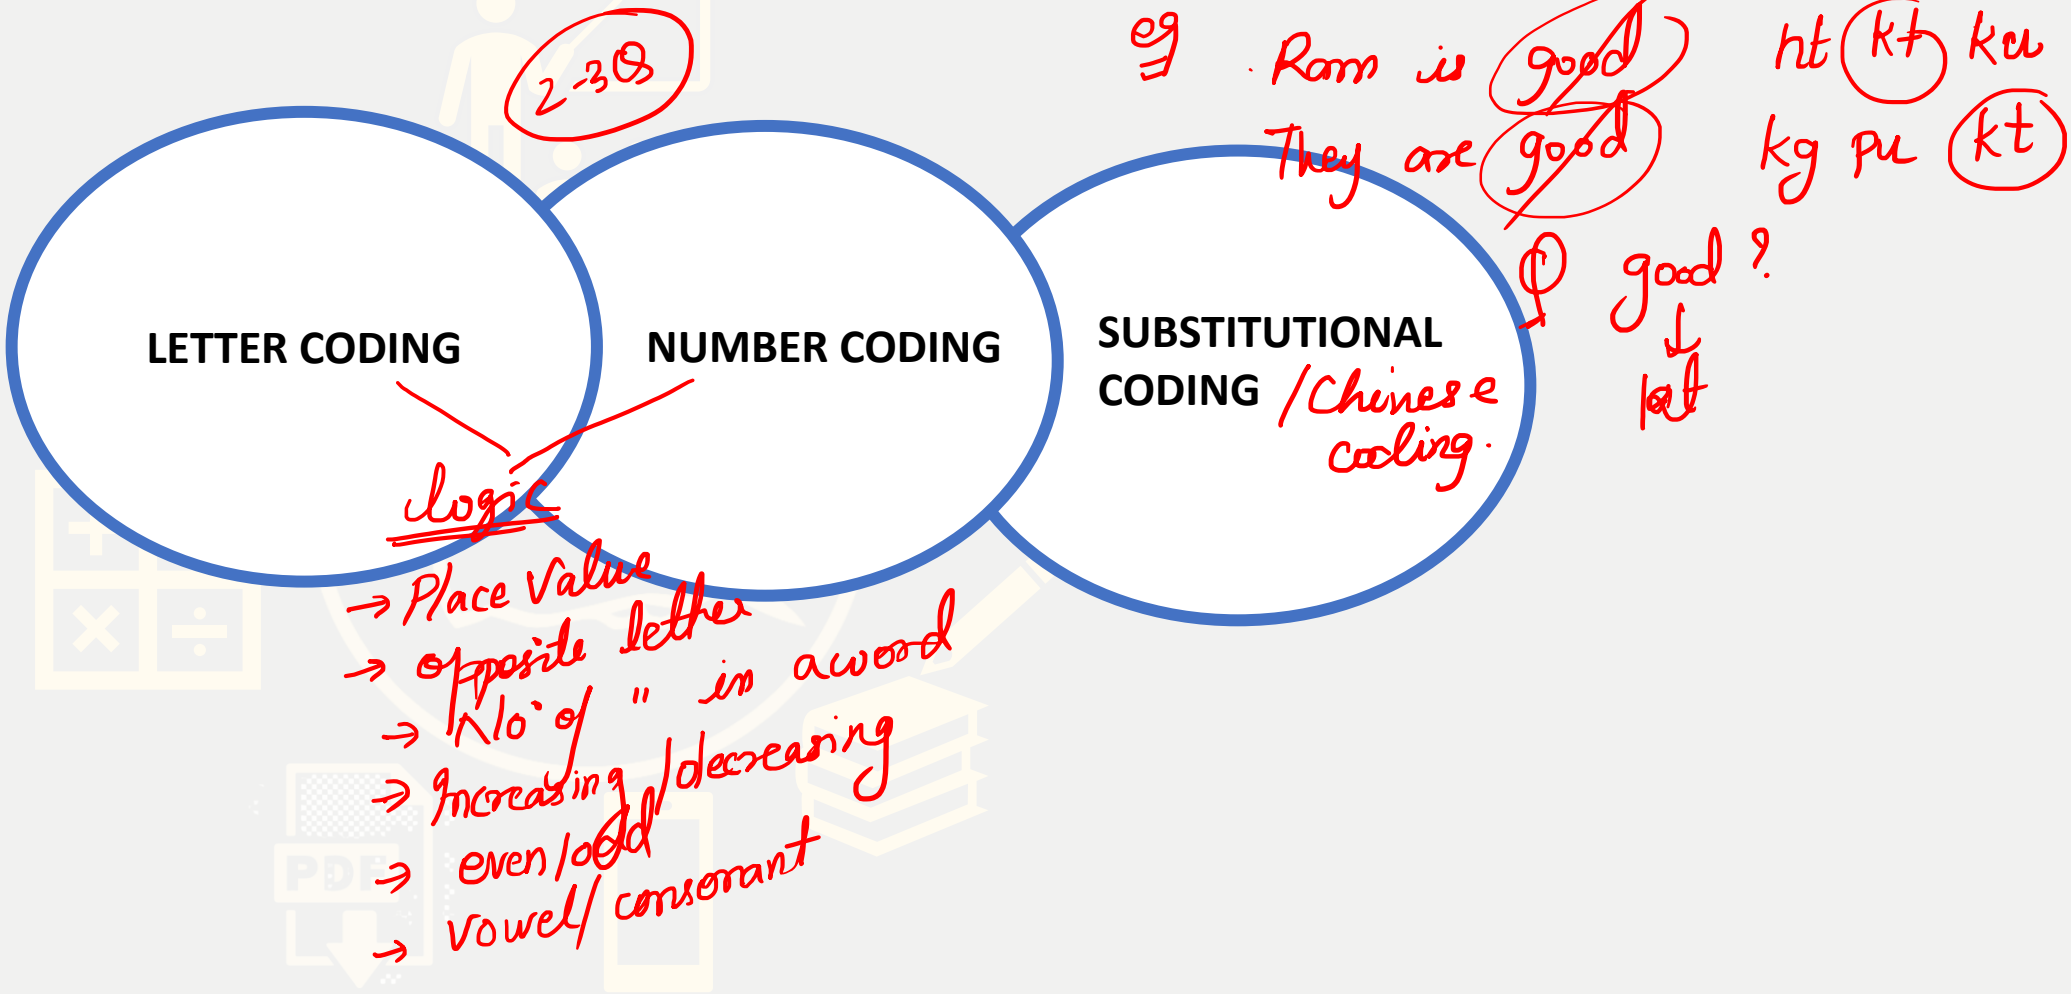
2-3Q

eg Ram is good ht kt ku
They are good kg pu kt
Q good ?
↓
kt

LETTER CODING

NUMBER CODING

SUBSTITUTIONAL CODING /Chinese coding.

logic
→ Place Value
→ opposite letter
→ No. of " in a word
→ Increasing/decreasing
→ even/odd
→ vowel/consonant

PDF